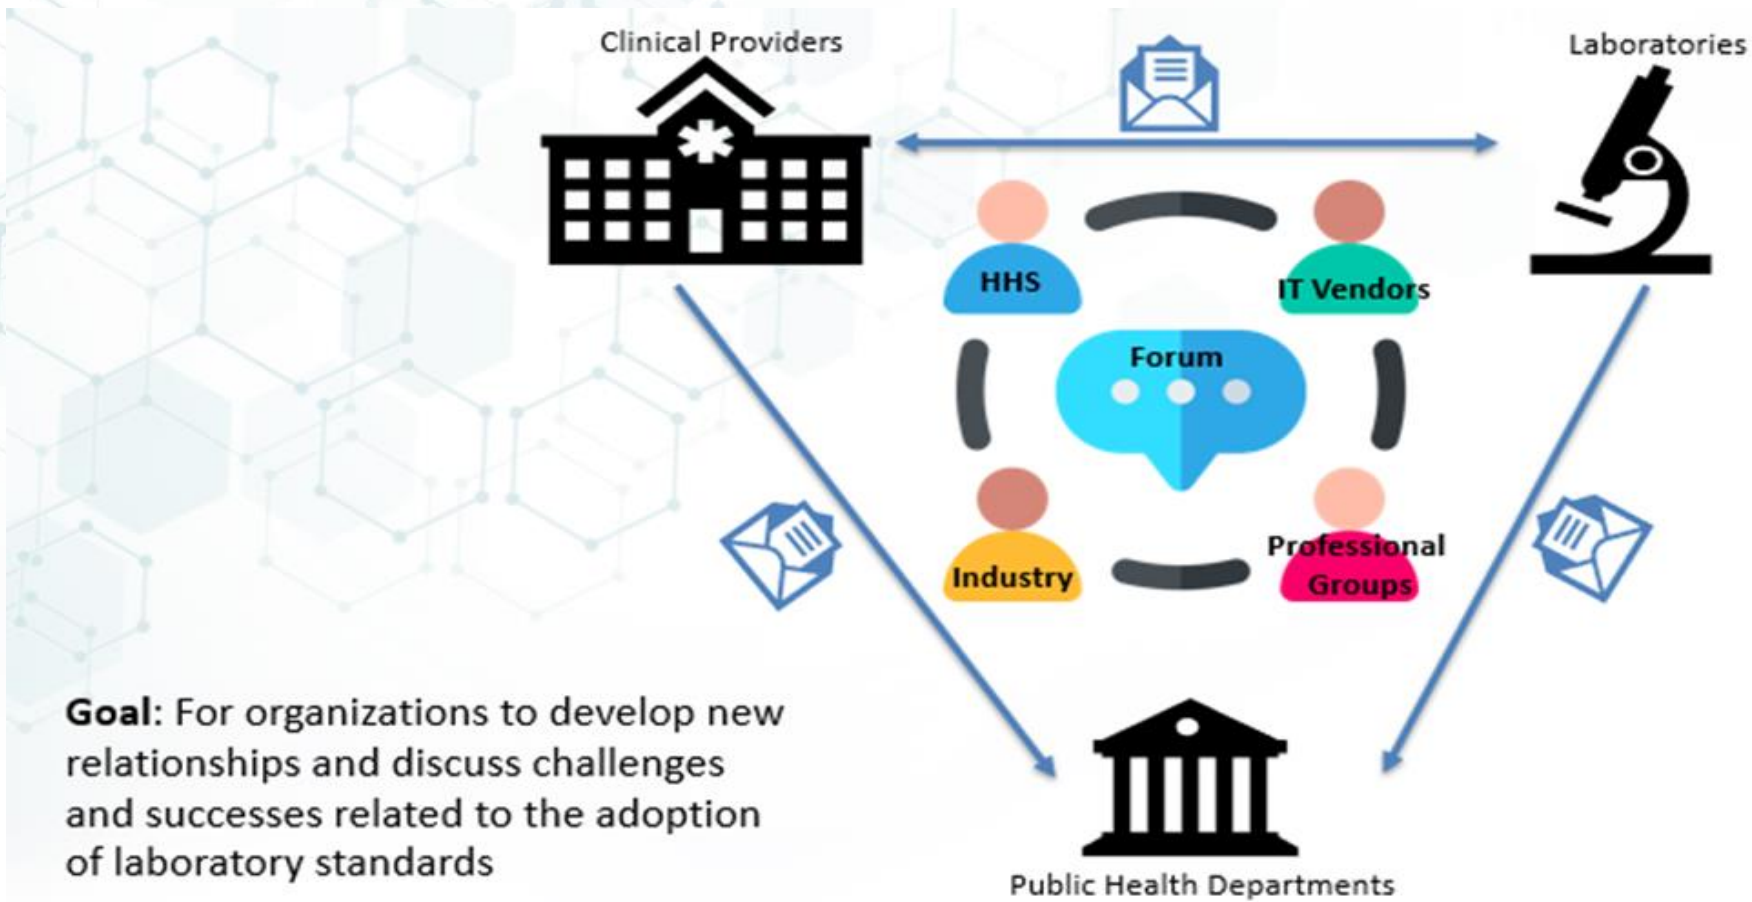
Clinical Providers

Laboratories

HHS

IT Vendors

Forum

Industry

Professional Groups

**Goal**: For organizations to develop new relationships and discuss challenges and successes related to the adoption of laboratory standards

Public Health Departments